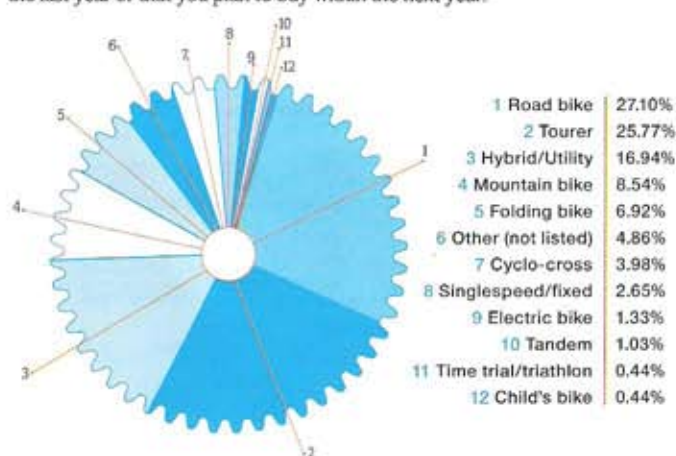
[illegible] the last year or that you plan to buy within the next year?

6 7 8 9 10 11 12

5

1

4

3

2

| | |
|---|---|
| 1 Road bike | 27.10% |
| 2 Tourer | 25.77% |
| 3 Hybrid/Utility | 16.94% |
| 4 Mountain bike | 8.54% |
| 5 Folding bike | 6.92% |
| 6 Other (not listed) | 4.86% |
| 7 Cyclo-cross | 3.98% |
| 8 Singlespeed/fixed | 2.65% |
| 9 Electric bike | 1.33% |
| 10 Tandem | 1.03% |
| 11 Time trial/triathlon | 0.44% |
| 12 Child's bike | 0.44% |